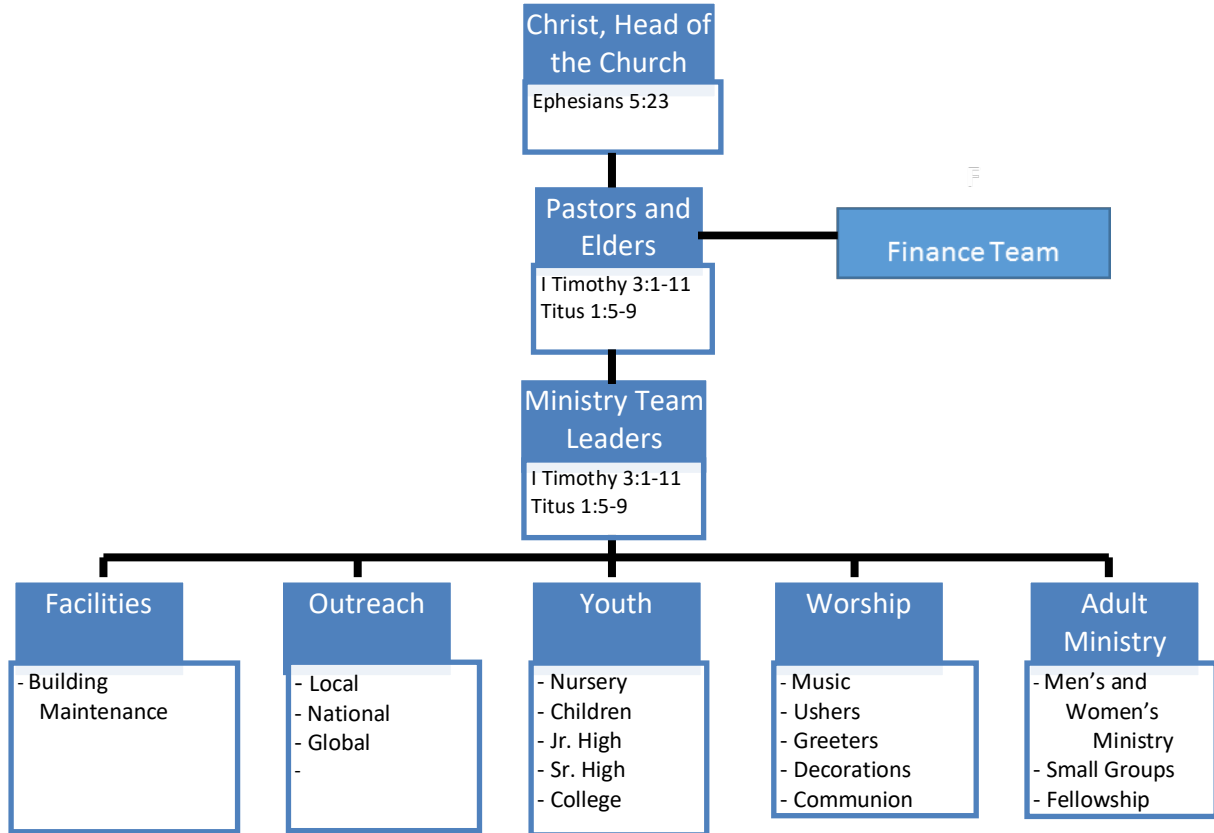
Christ, Head of the Church

Ephesians 5:23

Pastors and Elders

I Timothy 3:1-11
Titus 1:5-9

Finance Team

Ministry Team Leaders

I Timothy 3:1-11
Titus 1:5-9

Facilities

- Building Maintenance

Outreach

- Local
- National
- Global
-

Youth

- Nursery
- Children
- Jr. High
- Sr. High
- College

Worship

- Music
- Ushers
- Greeters
- Decorations
- Communion

Adult Ministry

- Men's and Women's Ministry
- Small Groups
- Fellowship